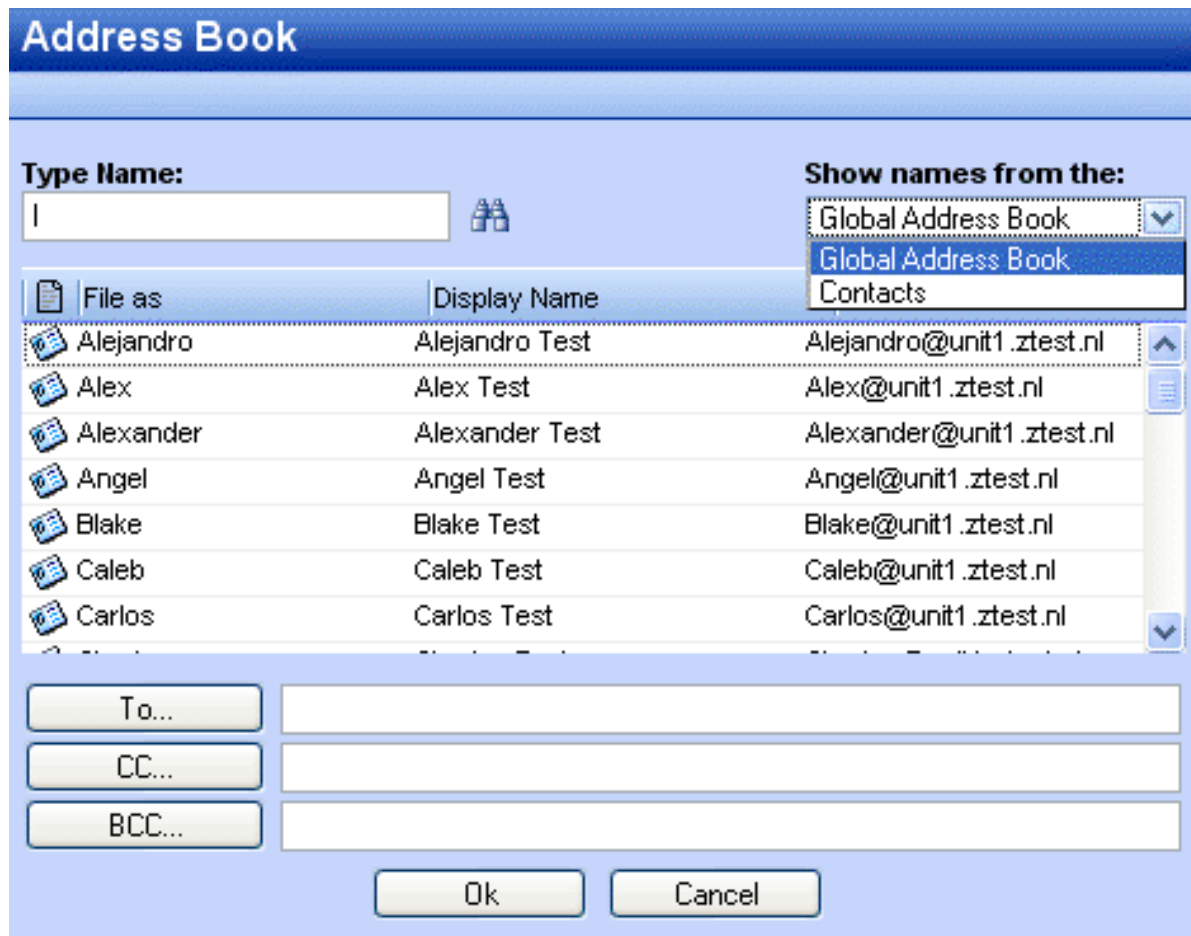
Address Book

Type Name:

Show names from the:

Global Address Book

Global Address Book
Contacts

| File as | Display Name | |
|---|---|---|
| Alejandro | Alejandro Test | Alejandro@unit1.ztest.nl |
| Alex | Alex Test | Alex@unit1.ztest.nl |
| Alexander | Alexander Test | Alexander@unit1.ztest.nl |
| Angel | Angel Test | Angel@unit1.ztest.nl |
| Blake | Blake Test | Blake@unit1.ztest.nl |
| Caleb | Caleb Test | Caleb@unit1.ztest.nl |
| Carlos | Carlos Test | Carlos@unit1.ztest.nl |
| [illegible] | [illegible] | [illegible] |

To...

CC...

BCC...

Ok

Cancel